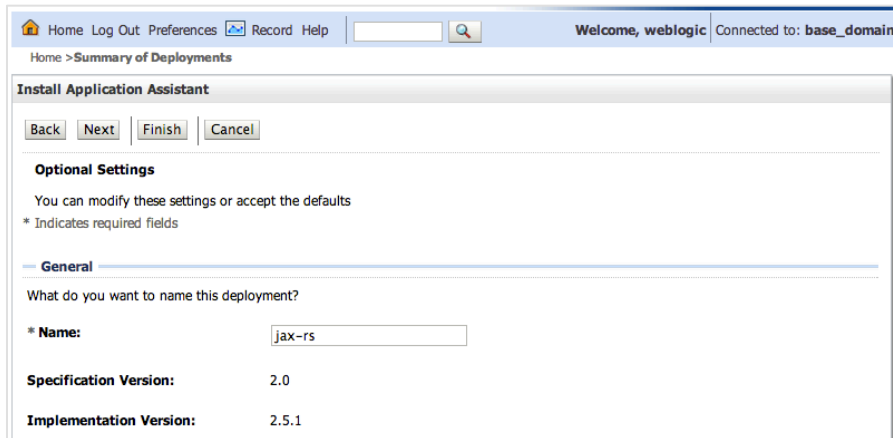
Home Log Out Preferences Record Help

Welcome, weblogic Connected to: base_domain

Home >Summary of Deployments

Install Application Assistant

Back Next Finish Cancel

Optional Settings

You can modify these settings or accept the defaults

* Indicates required fields

General

What do you want to name this deployment?

* Name: jax-rs

Specification Version: 2.0

Implementation Version: 2.5.1